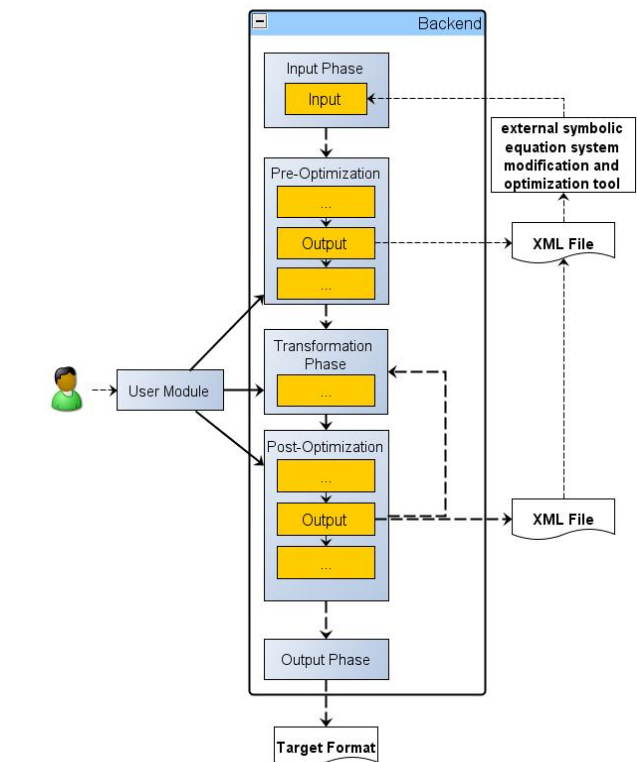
Backend

Input Phase

Input

external symbolic equation system modification and optimization tool

Pre-Optimization

...

Output

...

XML File

User Module

Transformation Phase

...

Post-Optimization

...

Output

...

XML File

Output Phase

Target Format